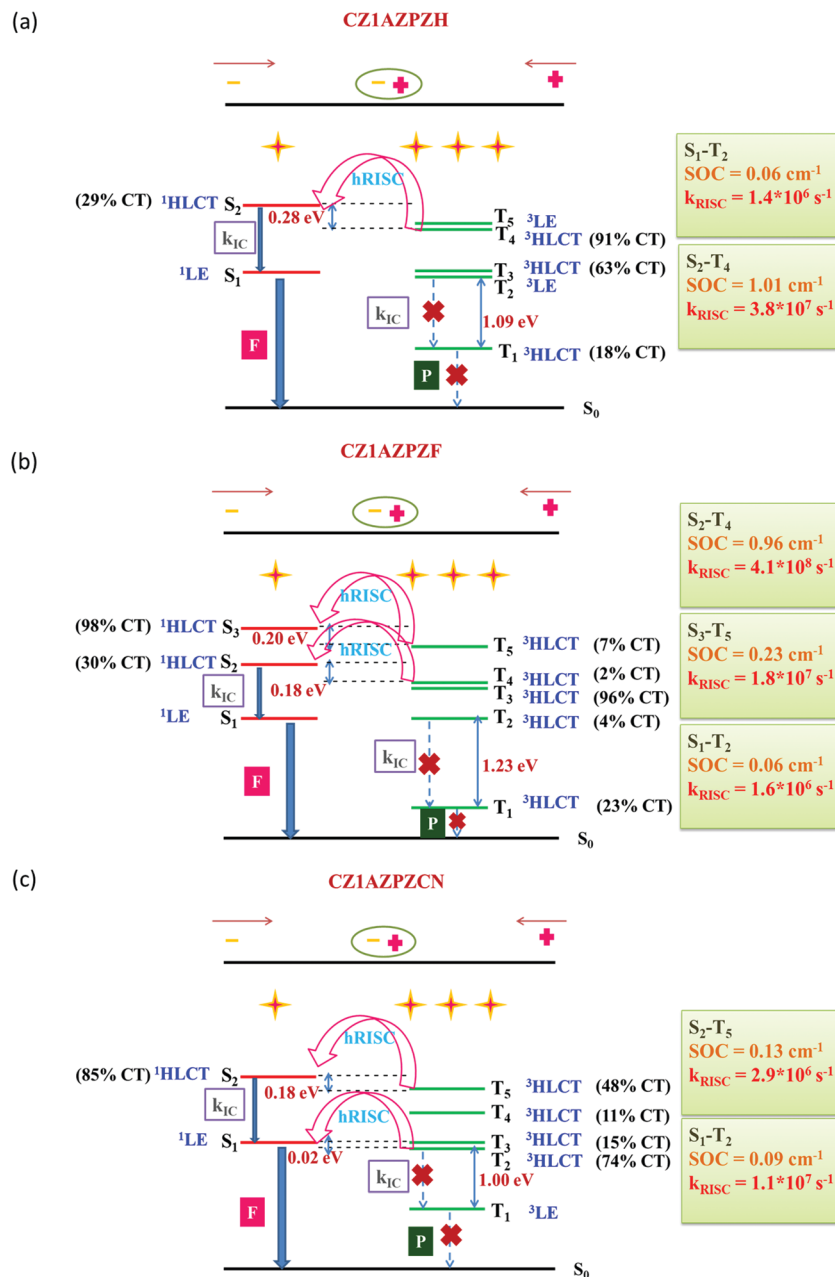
(a)

CZ1AZPZH

− − + +

hRISC

(29% CT) $^1$HLCT S$_2$

0.28 eV

k$_{IC}$

$^1$LE S$_1$

T$_5$ $^3$LE

T$_4$ $^3$HLCT (91% CT)

T$_3$ $^3$HLCT (63% CT)

T$_2$ $^3$LE

k$_{IC}$

1.09 eV

F

T$_1$ $^3$HLCT (18% CT)

P

S$_0$

S$_1$-T$_2$
SOC = 0.06 cm$^{-1}$
k$_{RISC}$ = 1.4*10$^6$ s$^{-1}$

S$_2$-T$_4$
SOC = 1.01 cm$^{-1}$
k$_{RISC}$ = 3.8*10$^7$ s$^{-1}$

(b)

CZ1AZPZF

− − + +

hRISC

(98% CT) $^1$HLCT S$_3$

0.20 eV

hRISC

(30% CT) $^1$HLCT S$_2$

k$_{IC}$

0.18 eV

$^1$LE S$_1$

T$_5$ $^3$HLCT (7% CT)

T$_4$ $^3$HLCT (2% CT)

T$_3$ $^3$HLCT (96% CT)

T$_2$ $^3$HLCT (4% CT)

F

k$_{IC}$

1.23 eV

T$_1$ $^3$HLCT (23% CT)

P

S$_0$

S$_2$-T$_4$
SOC = 0.96 cm$^{-1}$
k$_{RISC}$ = 4.1*10$^8$ s$^{-1}$

S$_3$-T$_5$
SOC = 0.23 cm$^{-1}$
k$_{RISC}$ = 1.8*10$^7$ s$^{-1}$

S$_1$-T$_2$
SOC = 0.06 cm$^{-1}$
k$_{RISC}$ = 1.6*10$^6$ s$^{-1}$

(c)

CZ1AZPZCN

− − + +

hRISC

(85% CT) $^1$HLCT S$_2$

k$_{IC}$

0.18 eV

T$_5$ $^3$HLCT (48% CT)

T$_4$ $^3$HLCT (11% CT)

hRISC

$^1$LE S$_1$

0.02 eV

T$_3$ $^3$HLCT (15% CT)

T$_2$ $^3$HLCT (74% CT)

k$_{IC}$

1.00 eV

F

T$_1$ $^3$LE

P

S$_0$

S$_2$-T$_5$
SOC = 0.13 cm$^{-1}$
k$_{RISC}$ = 2.9*10$^6$ s$^{-1}$

S$_1$-T$_2$
SOC = 0.09 cm$^{-1}$
k$_{RISC}$ = 1.1*10$^7$ s$^{-1}$